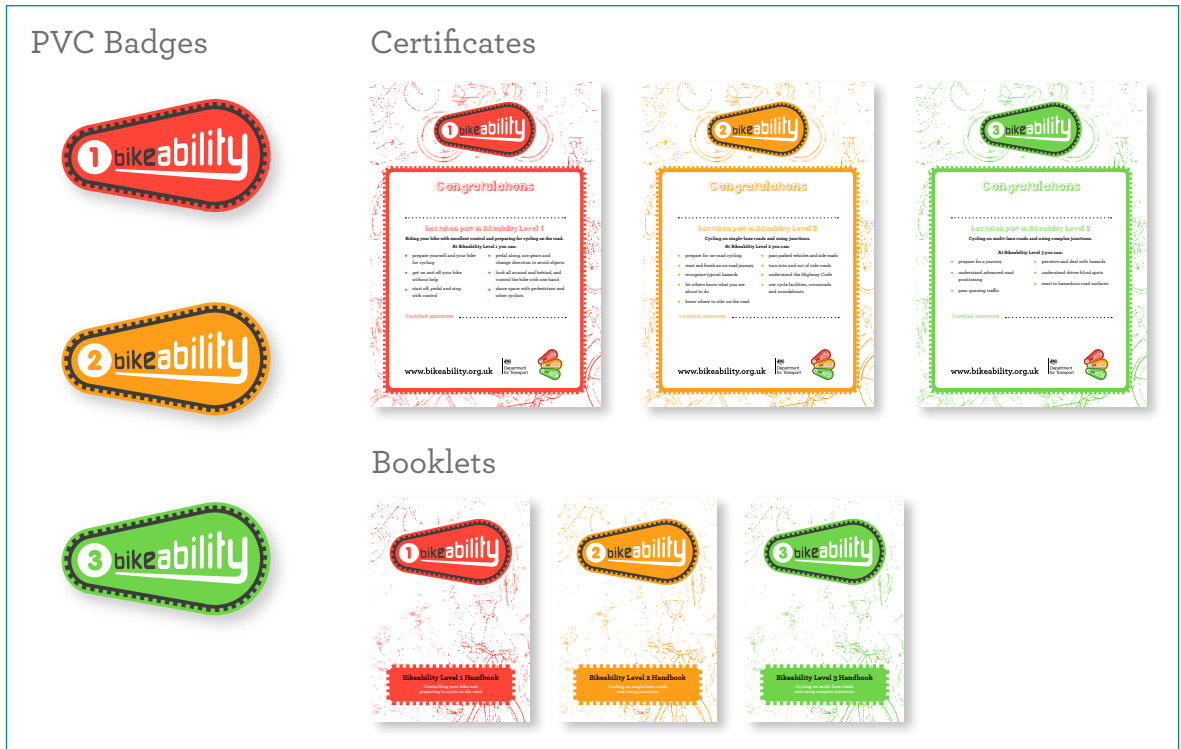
PVC Badges

1 bikeability

2 bikeability

3 bikeability

Certificates

1 bikeability

Congratulations

has taken part in Bikeability Level 1

Riding your bike with excellent control and preparing for cycling on the road.

At Bikeability Level 1 you can:

prepare yourself and your bike for cycling

get on and off your bike without help

start off, pedal and stop with control

pedal along, use gears and change direction to avoid objects

look all around and behind, and control the bike with one hand

share space with pedestrians and other cyclists

Certified instructor

www.bikeability.org.uk

Department for Transport

2 bikeability

Congratulations

has taken part in Bikeability Level 2

Cycling on single-lane roads and using junctions.

At Bikeability Level 2 you can:

prepare for on-road cycling

start and finish an on-road journey

recognise typical hazards

let others know what you are about to do

know where to ride on the road

pass parked vehicles and side roads

turn into and out of side roads

understand the Highway Code

use cycle facilities, crossroads and roundabouts

Certified instructor

www.bikeability.org.uk

Department for Transport

3 bikeability

Congratulations

has taken part in Bikeability Level 3

Cycling on multi-lane roads and using complex junctions.

At Bikeability Level 3 you can:

prepare for a journey

understand advanced road positioning

pass queuing traffic

perceive and deal with hazards

understand driver blind spots

react to hazardous road surfaces

Certified instructor

www.bikeability.org.uk

Department for Transport

Booklets

1 bikeability

Bikeability Level 1 Handbook

Controlling your bike and preparing to cycle on the road

2 bikeability

Bikeability Level 2 Handbook

Cycling on single-lane roads and using junctions

3 bikeability

Bikeability Level 3 Handbook

Cycling on multi-lane roads and using complex junctions